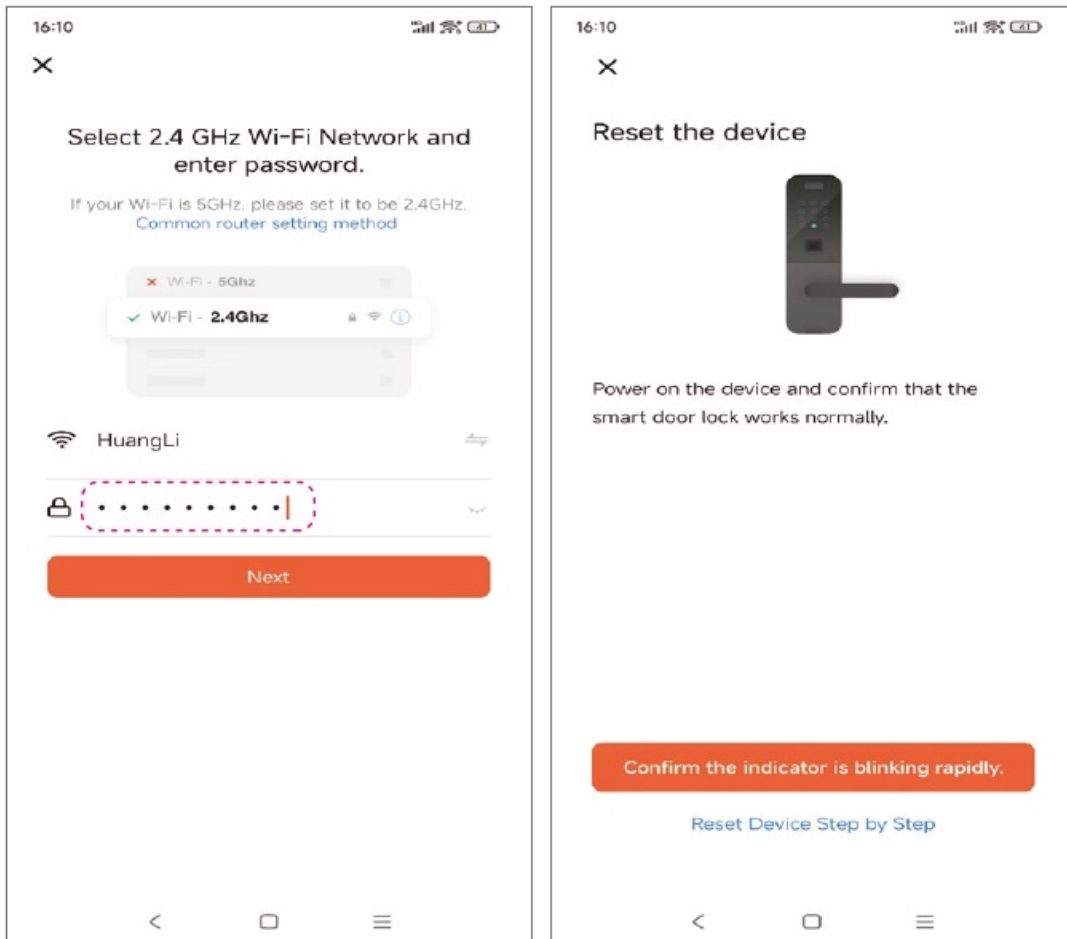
16:10

×

Select 2.4 GHz Wi-Fi Network and enter password.

If your Wi-Fi is 5GHz, please set it to be 2.4GHz.
Common router setting method

× Wi-Fi - 5Ghz

✓ Wi-Fi - 2.4Ghz

HuangLi

••••••••••

Next

16:10

×

Reset the device

Power on the device and confirm that the smart door lock works normally.

Confirm the indicator is blinking rapidly.

Reset Device Step by Step